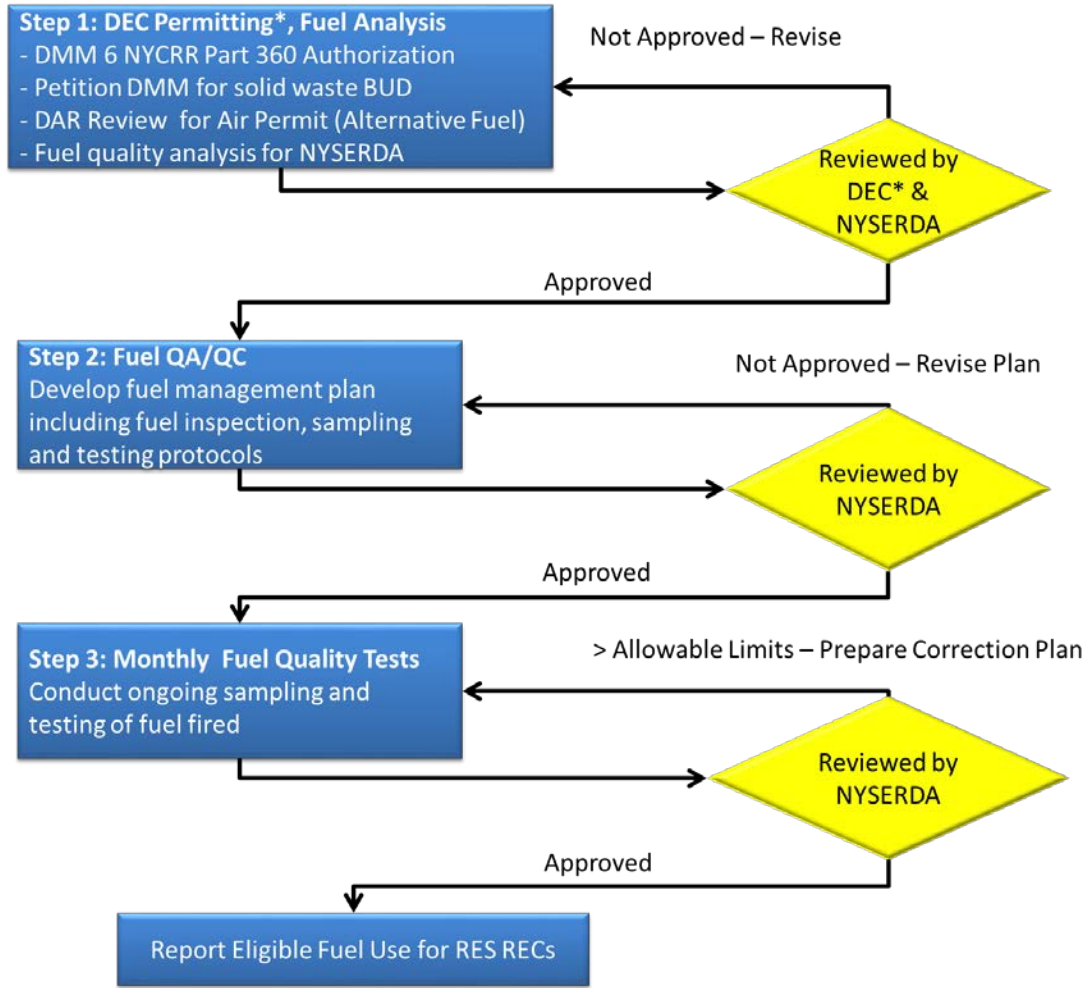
Step 1: DEC Permitting*, Fuel Analysis
- DMM 6 NYCRR Part 360 Authorization
- Petition DMM for solid waste BUD
- DAR Review for Air Permit (Alternative Fuel)
- Fuel quality analysis for NYSERDA

Not Approved – Revise

Reviewed by DEC* & NYSERDA

Approved

Step 2: Fuel QA/QC
Develop fuel management plan including fuel inspection, sampling and testing protocols

Not Approved – Revise Plan

Reviewed by NYSERDA

Approved

Step 3: Monthly Fuel Quality Tests
Conduct ongoing sampling and testing of fuel fired

> Allowable Limits – Prepare Correction Plan

Reviewed by NYSERDA

Approved

Report Eligible Fuel Use for RES RECs